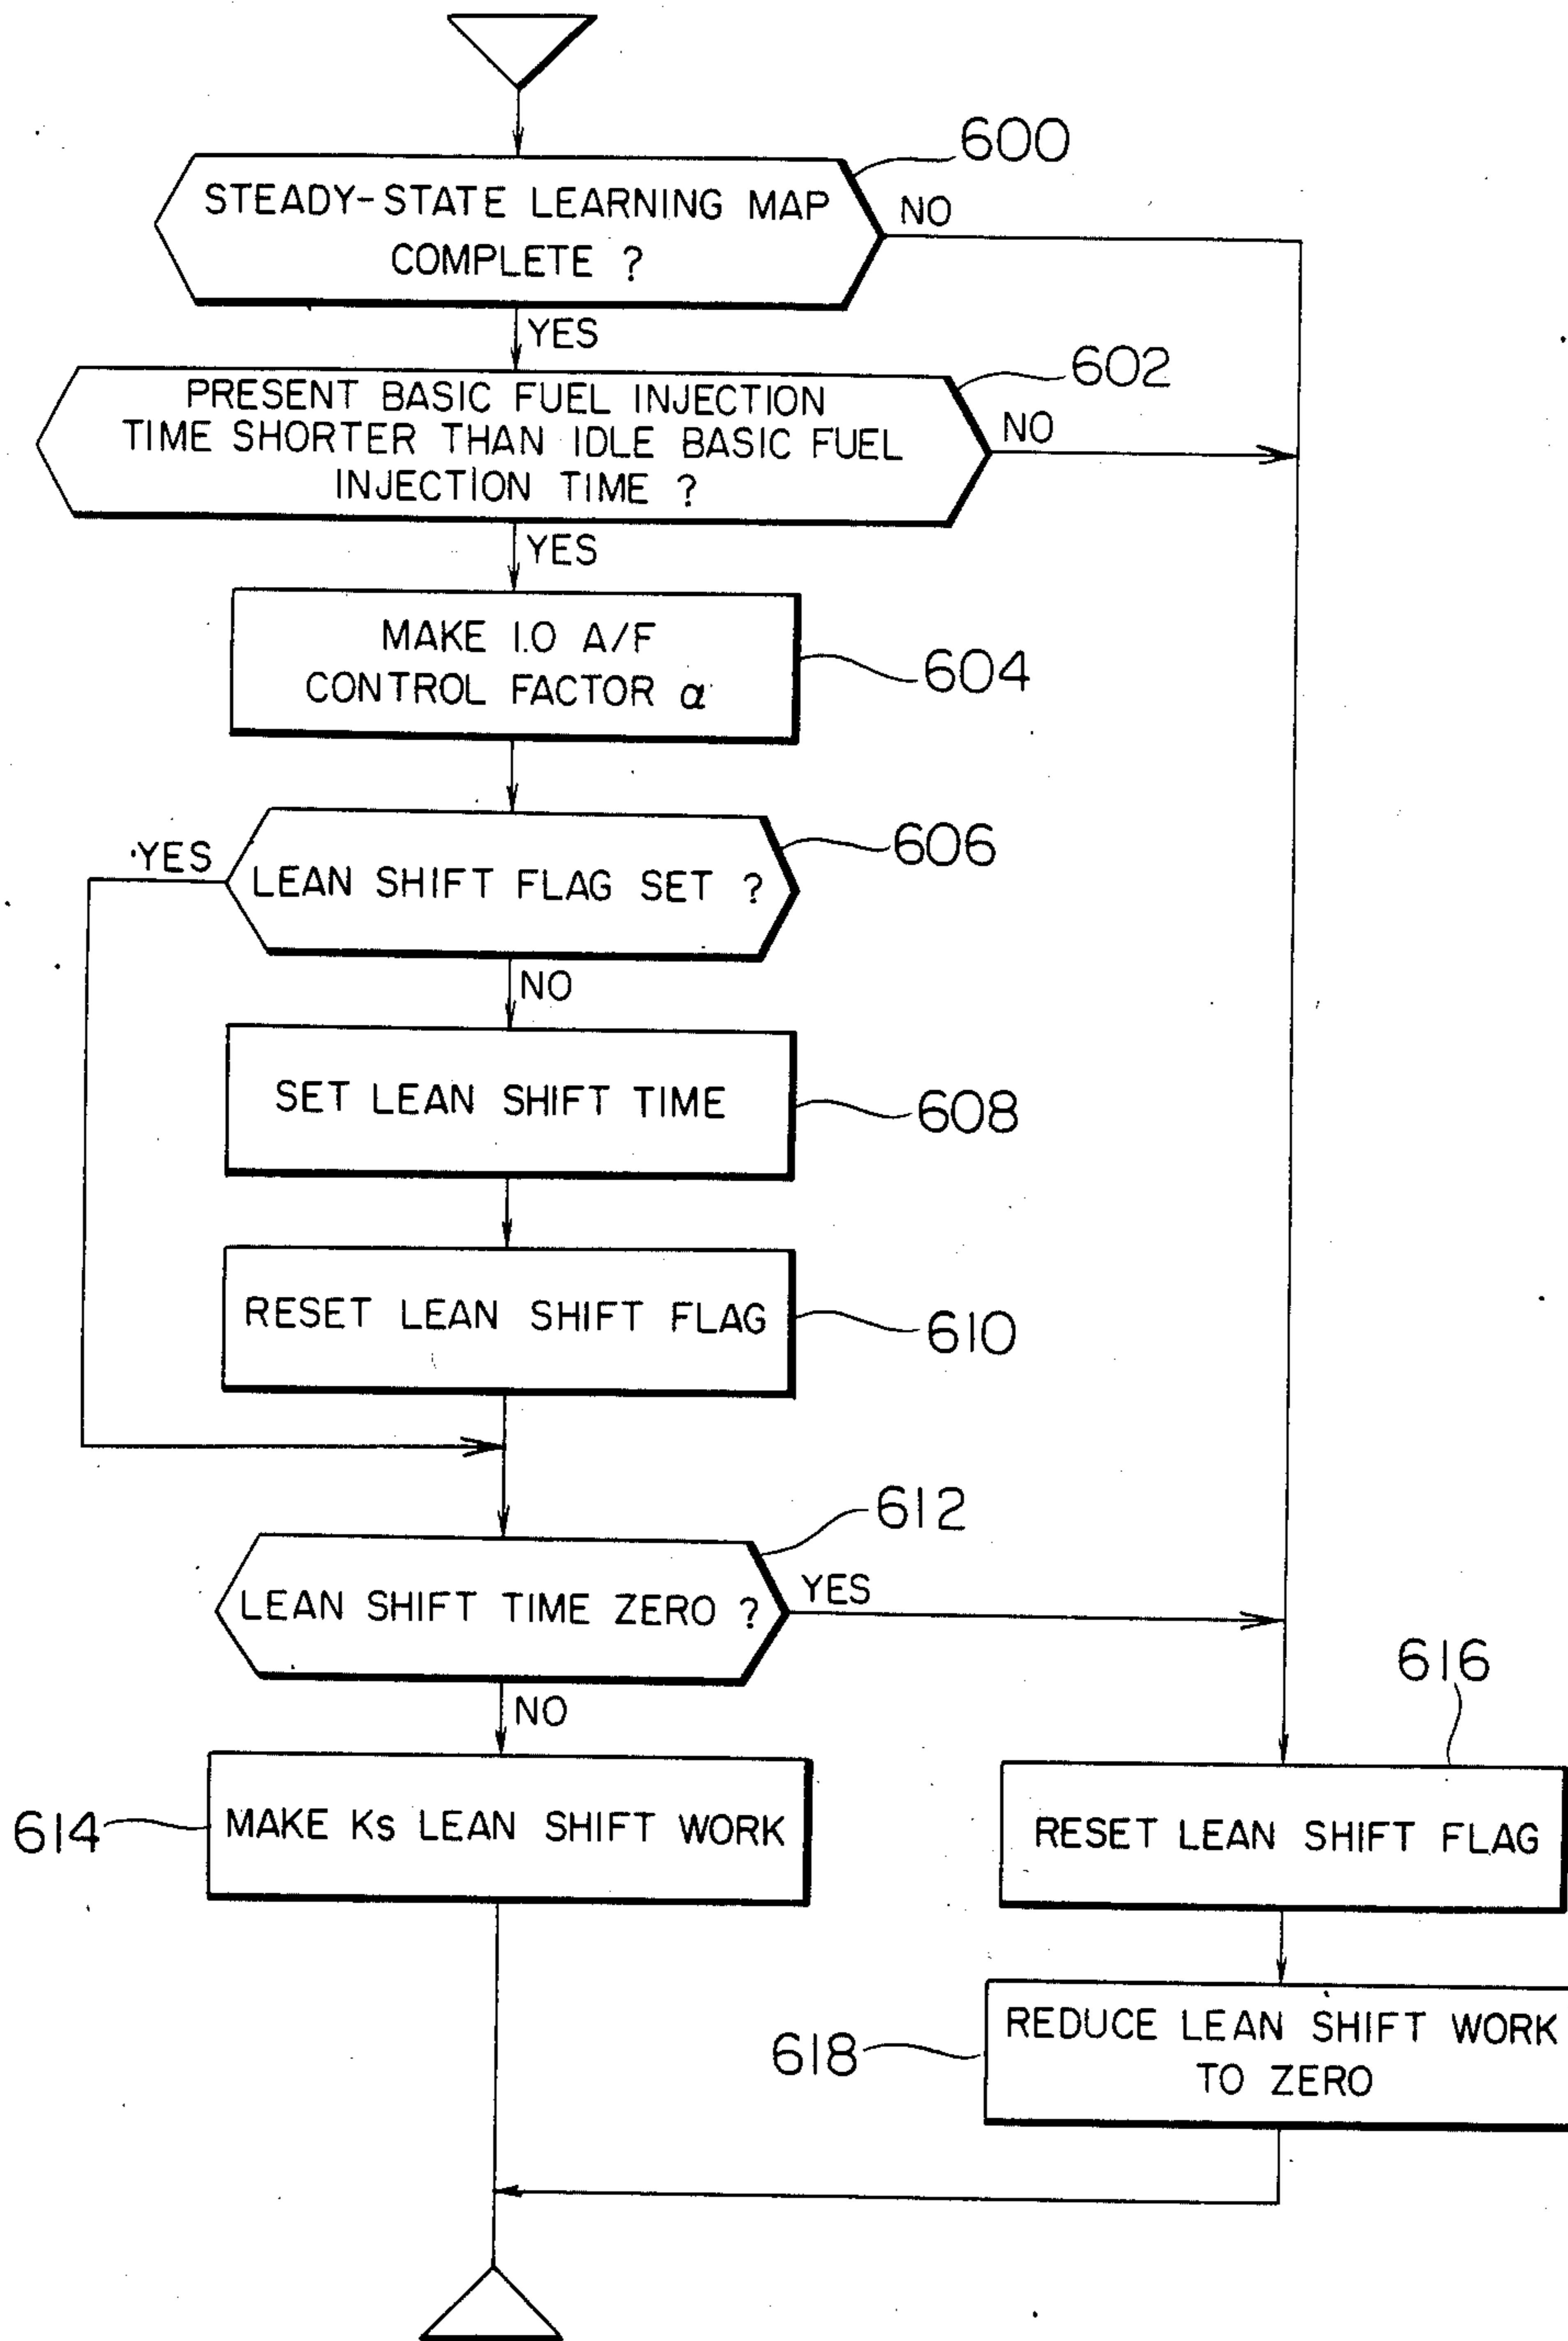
600
STEADY-STATE LEARNING MAP COMPLETE ?
NO
YES
602
PRESENT BASIC FUEL INJECTION TIME SHORTER THAN IDLE BASIC FUEL INJECTION TIME ?
NO
YES
MAKE 1.0 A/F CONTROL FACTOR $\alpha$
604
YES
LEAN SHIFT FLAG SET ?
606
NO
SET LEAN SHIFT TIME
608
RESET LEAN SHIFT FLAG
610
612
LEAN SHIFT TIME ZERO ?
YES
NO
616
614
MAKE Ks LEAN SHIFT WORK
RESET LEAN SHIFT FLAG
618
REDUCE LEAN SHIFT WORK TO ZERO